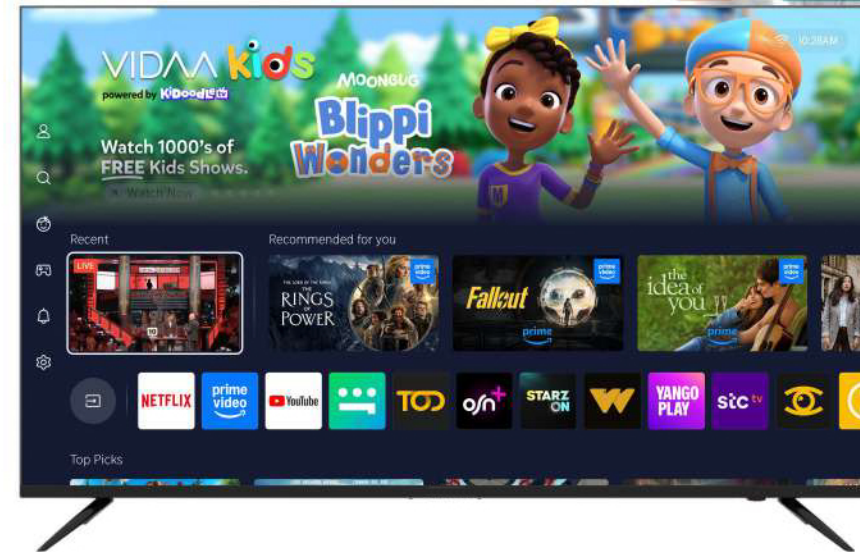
VIDAA kids
powered by Kidoodle tv
Watch 1000's of FREE Kids Shows.
Watch Now

MOONBUG
Blippi Wonders

10:28AM

Recent
LIVE

Recommended for you
prime video
THE LORD OF THE RINGS
THE RINGS OF POWER
prime video
Fallout
prime
prime video
the idea of you
prime

NETFLIX
prime video
YouTube
TOD
osn+
STARZ ON
W
YANGO PLAY
stc tv

Top Picks